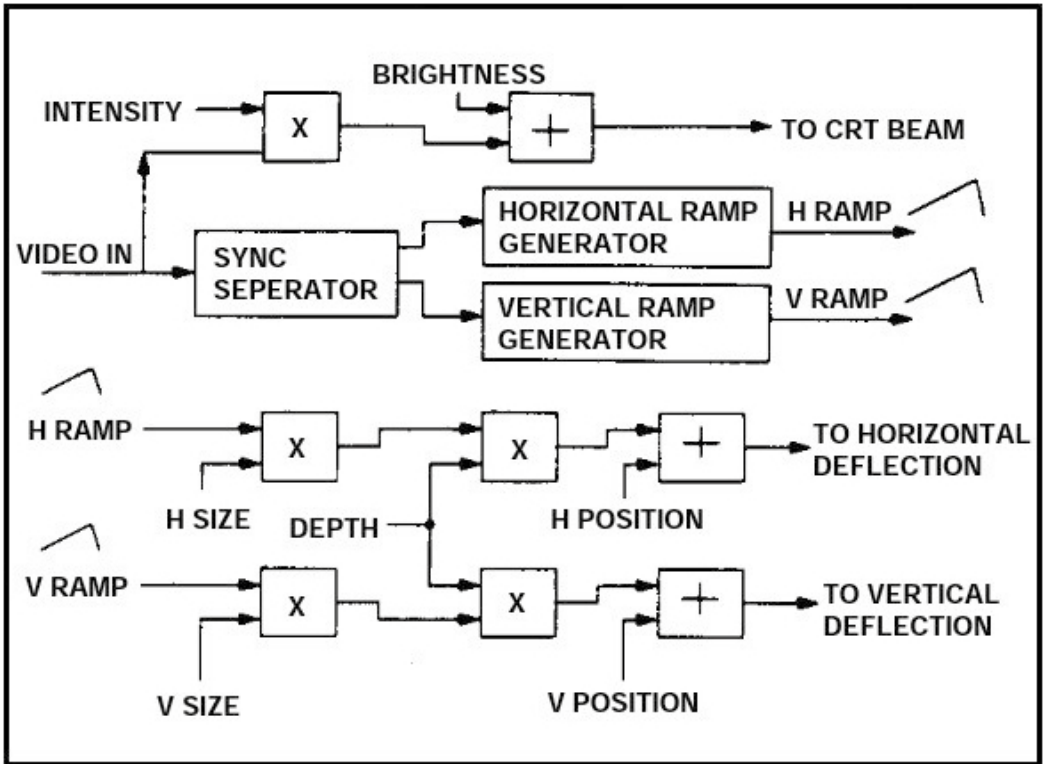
BRIGHTNESS

INTENSITY

X

+

TO CRT BEAM

HORIZONTAL RAMP GENERATOR

H RAMP

VIDEO IN

SYNC SEPERATOR

VERTICAL RAMP GENERATOR

V RAMP

H RAMP

X

X

+

TO HORIZONTAL DEFLECTION

H SIZE

DEPTH

H POSITION

V RAMP

X

X

+

TO VERTICAL DEFLECTION

V SIZE

V POSITION